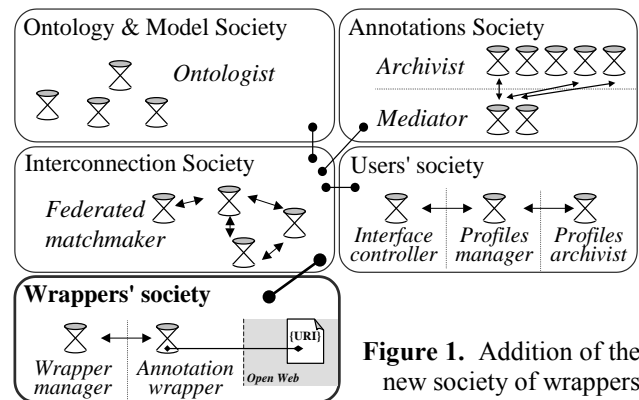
Ontology & Model Society

Ontologist

Annotations Society

Archivist

Mediator

Interconnection Society

Federated matchmaker

Users' society

Interface controller

Profiles manager

Profiles archivist

Wrappers' society

Wrapper manager

Annotation wrapper

{URI}

Open Web

Figure 1. Addition of the new society of wrappers